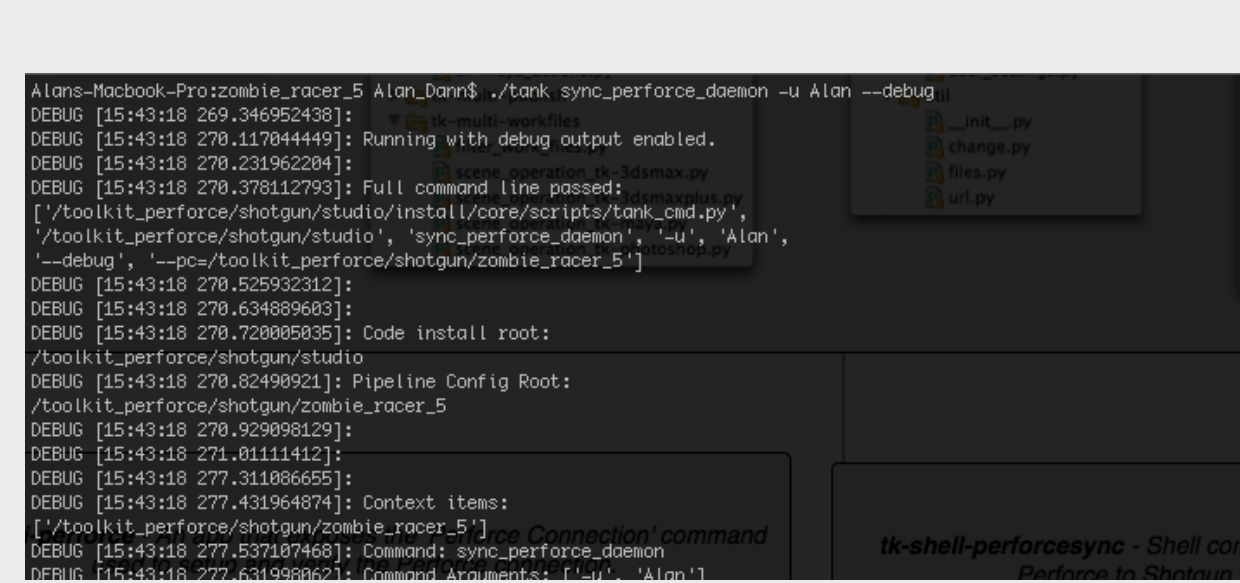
Alans-Macbook-Pro:zombie_racer_5 Alan_Dann$ ./tank sync_perforce_daemon -u Alan --debug
DEBUG [15:43:18 269.346952438]:
DEBUG [15:43:18 270.117044449]: Running with debug output enabled.
DEBUG [15:43:18 270.231962204]:
DEBUG [15:43:18 270.378112793]: Full command line passed:
['/toolkit_perforce/shotgun/studio/install/core/scripts/tank_cmd.py', '/toolkit_perforce/shotgun/studio', 'sync_perforce_daemon', '-u', 'Alan', '--debug', '--pc=/toolkit_perforce/shotgun/zombie_racer_5']
DEBUG [15:43:18 270.525932312]:
DEBUG [15:43:18 270.634889603]:
DEBUG [15:43:18 270.720005035]: Code install root:
/toolkit_perforce/shotgun/studio
DEBUG [15:43:18 270.82490921]: Pipeline Config Root:
/toolkit_perforce/shotgun/zombie_racer_5
DEBUG [15:43:18 270.929098129]:
DEBUG [15:43:18 271.01111412]:
DEBUG [15:43:18 277.311086655]:
DEBUG [15:43:18 277.431964874]: Context items:
['/toolkit_perforce/shotgun/zombie_racer_5']
DEBUG [15:43:18 277.537107468]: Command: sync_perforce_daemon
DEBUG [15:43:18 277.631980621]: Command Arguments: ['-u', 'Alan']

tk-multi-workfiles
scene_operation_tk-3dsmax.py
scene_operation_tk-3dsmaxplus.py
scene_operation_tk-photoshop.py
__init__.py
change.py
files.py
url.py
perforce - An app that exposes the 'Perforce Connection' command
tk-shell-perforcesync - Shell co
Perforce to Shotgun